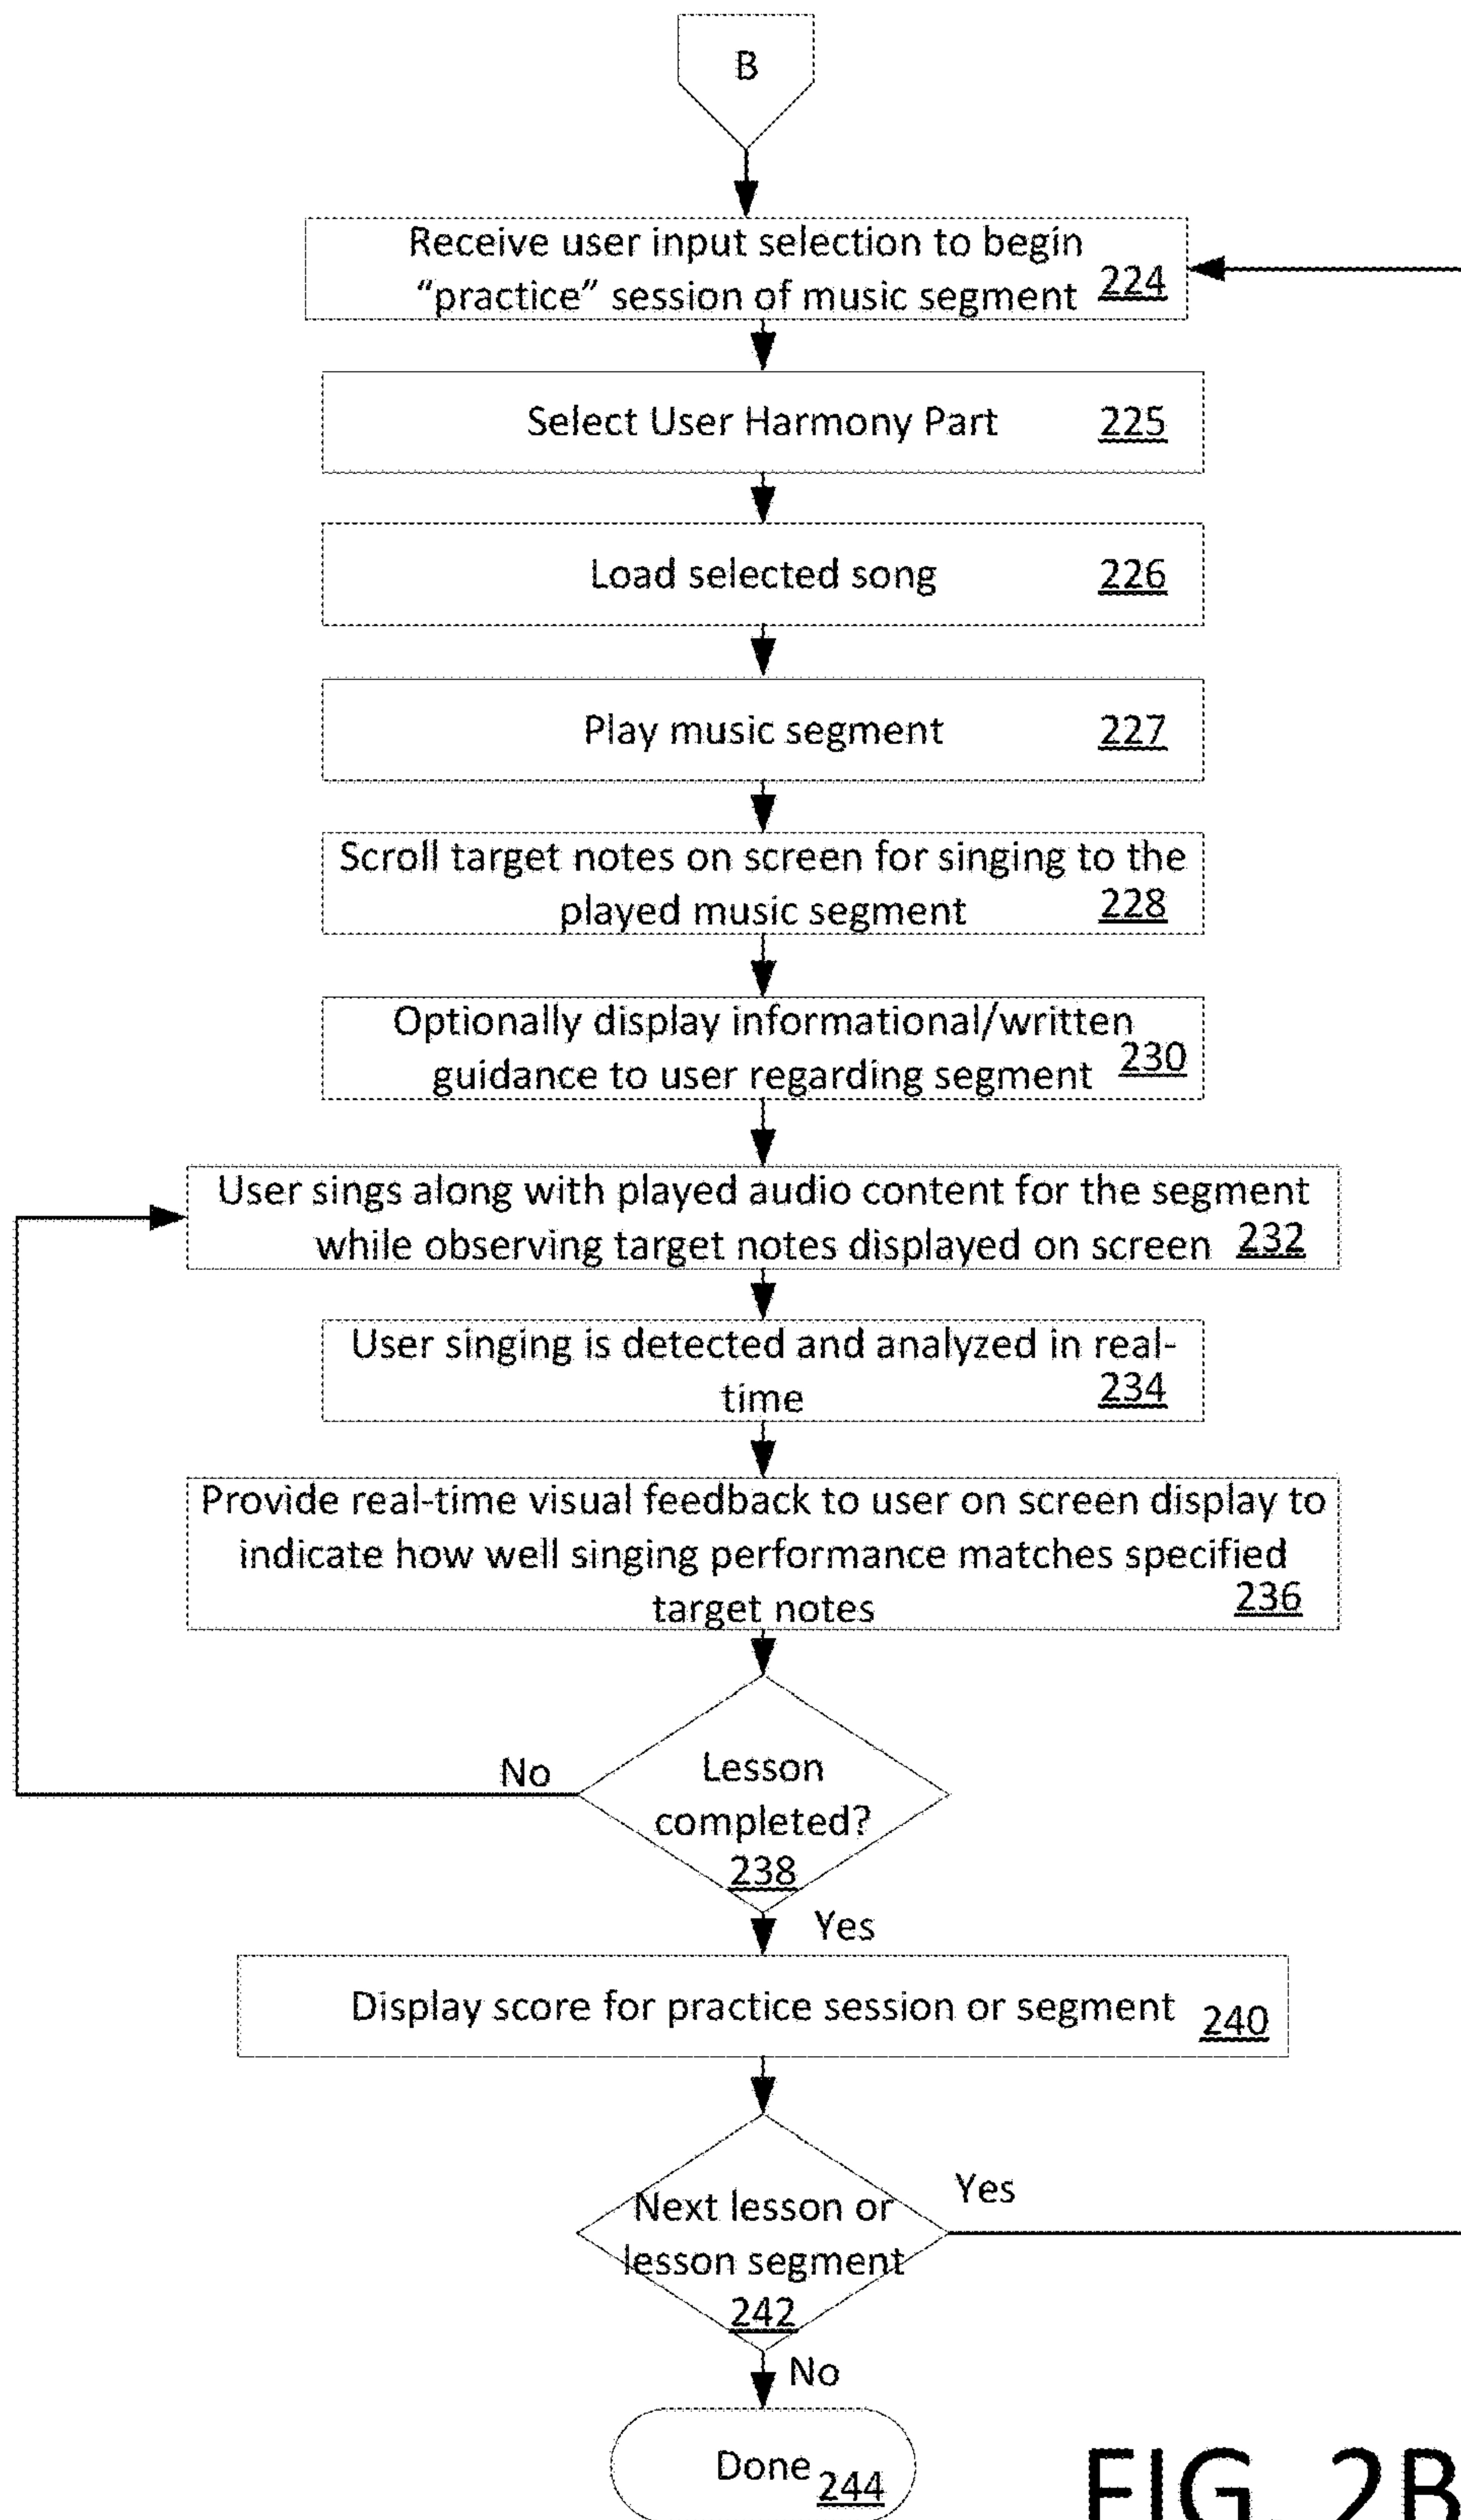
B

Receive user input selection to begin "practice" session of music segment 224

Select User Harmony Part 225

Load selected song 226

Play music segment 227

Scroll target notes on screen for singing to the played music segment 228

Optionally display informational/written guidance to user regarding segment 230

User sings along with played audio content for the segment while observing target notes displayed on screen 232

User singing is detected and analyzed in real-time 234

Provide real-time visual feedback to user on screen display to indicate how well singing performance matches specified target notes 236

No

Lesson completed? 238

Yes

Display score for practice session or segment 240

Next lesson or lesson segment 242

Yes

No

Done 244

FIG. 2B